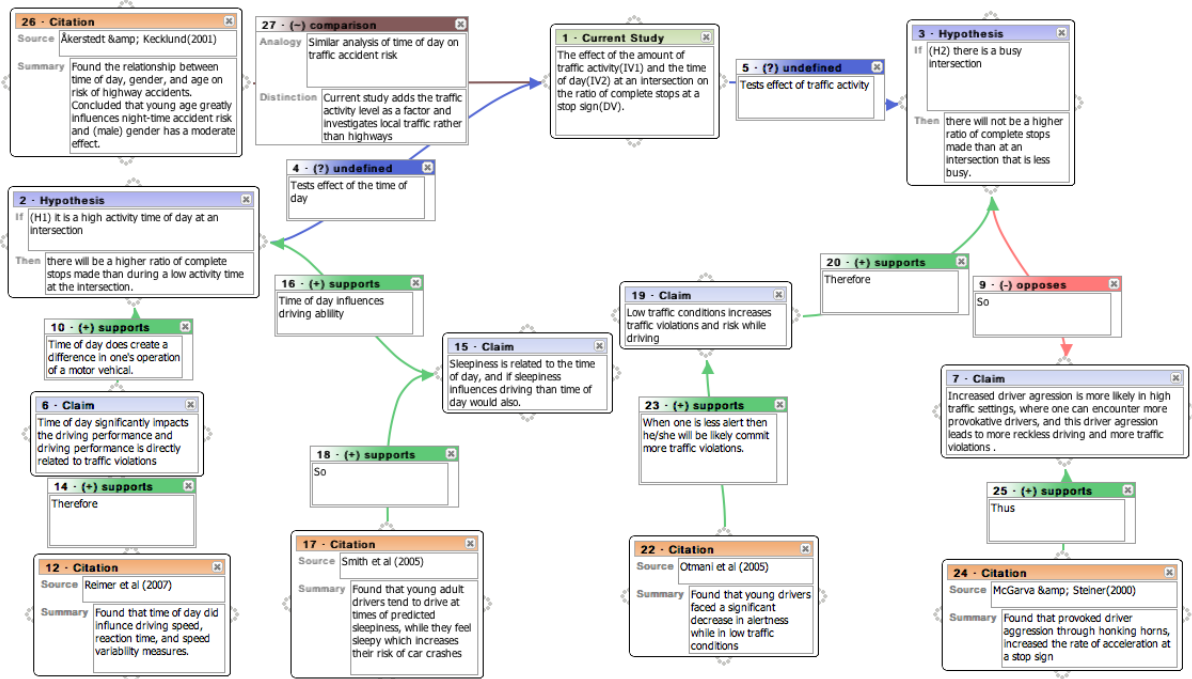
26 · Citation
Source Åkerstedt &amp; Kecklund(2001)
Summary Found the relationship between time of day, gender, and age on risk of highway accidents. Concluded that young age greatly influences night-time accident risk and (male) gender has a moderate effect.

27 · (~) comparison
Analogy Similar analysis of time of day on traffic accident risk
Distinction Current study adds the traffic activity level as a factor and investigates local traffic rather than highways

1 · Current Study
The effect of the amount of traffic activity(IV1) and the time of day(IV2) at an intersection on the ratio of complete stops at a stop sign(DV).

5 · (?) undefined
Tests effect of traffic activity

3 · Hypothesis
If (H2) there is a busy intersection
Then there will not be a higher ratio of complete stops made than at an intersection that is less busy.

4 · (?) undefined
Tests effect of the time of day

2 · Hypothesis
If (H1) it is a high activity time of day at an intersection
Then there will be a higher ratio of complete stops made than during a low activity time at the intersection.

16 · (+) supports
Time of day influences driving ability

20 · (+) supports
Therefore

19 · Claim
Low traffic conditions increases traffic violations and risk while driving

9 · (-) opposes
So

10 · (+) supports
Time of day does create a difference in one's operation of a motor vehical.

15 · Claim
Sleepiness is related to the time of day, and if sleepiness influences driving than time of day would also.

7 · Claim
Increased driver agression is more likely in high traffic settings, where one can encounter more provokative drivers, and this driver agression leads to more reckless driving and more traffic violations .

6 · Claim
Time of day significantly impacts the driving performance and driving performance is directly related to traffic violations

23 · (+) supports
When one is less alert then he/she will be likely commit more traffic violations.

18 · (+) supports
So

14 · (+) supports
Therefore

25 · (+) supports
Thus

17 · Citation
Source Smith et al (2005)
Summary Found that young adult drivers tend to drive at times of predicted sleepiness, while they feel sleepy which increases their risk of car crashes

22 · Citation
Source Otmani et al (2005)
Summary Found that young drivers faced a significant decrease in alertness while in low traffic conditions

12 · Citation
Source Reimer et al (2007)
Summary Found that time of day did influnce driving speed, reaction time, and speed variability measures.

24 · Citation
Source McGarva &amp; Steiner(2000)
Summary Found that provoked driver aggression through honking horns, increased the rate of acceleration at a stop sign